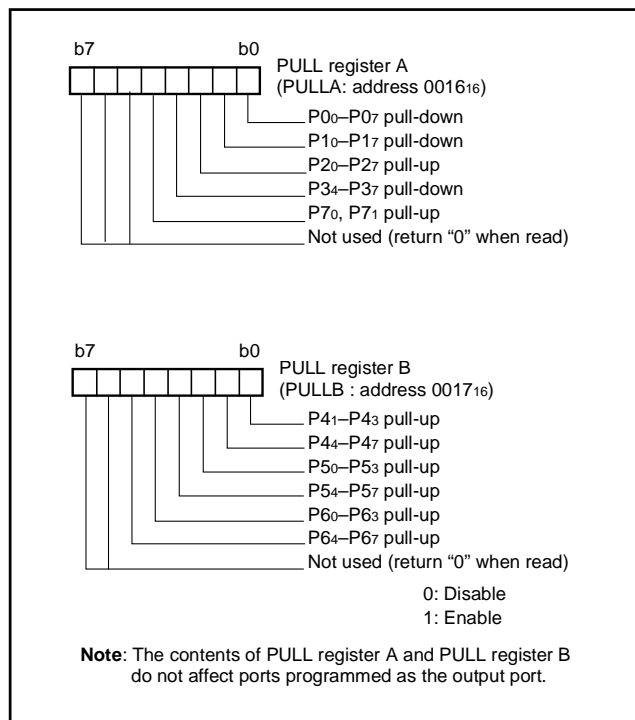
b7 b0

PULL register A
(PULLA: address $0016_{16}$)

$P0_0$–$P0_7$ pull-down
$P1_0$–$P1_7$ pull-down
$P2_0$–$P2_7$ pull-up
$P3_4$–$P3_7$ pull-down
$P7_0$, $P7_1$ pull-up
Not used (return “0” when read)

b7 b0

PULL register B
(PULLB : address $0017_{16}$)

$P4_1$–$P4_3$ pull-up
$P4_4$–$P4_7$ pull-up
$P5_0$–$P5_3$ pull-up
$P5_4$–$P5_7$ pull-up
$P6_0$–$P6_3$ pull-up
$P6_4$–$P6_7$ pull-up
Not used (return “0” when read)

0: Disable
1: Enable

**Note**: The contents of PULL register A and PULL register B do not affect ports programmed as the output port.